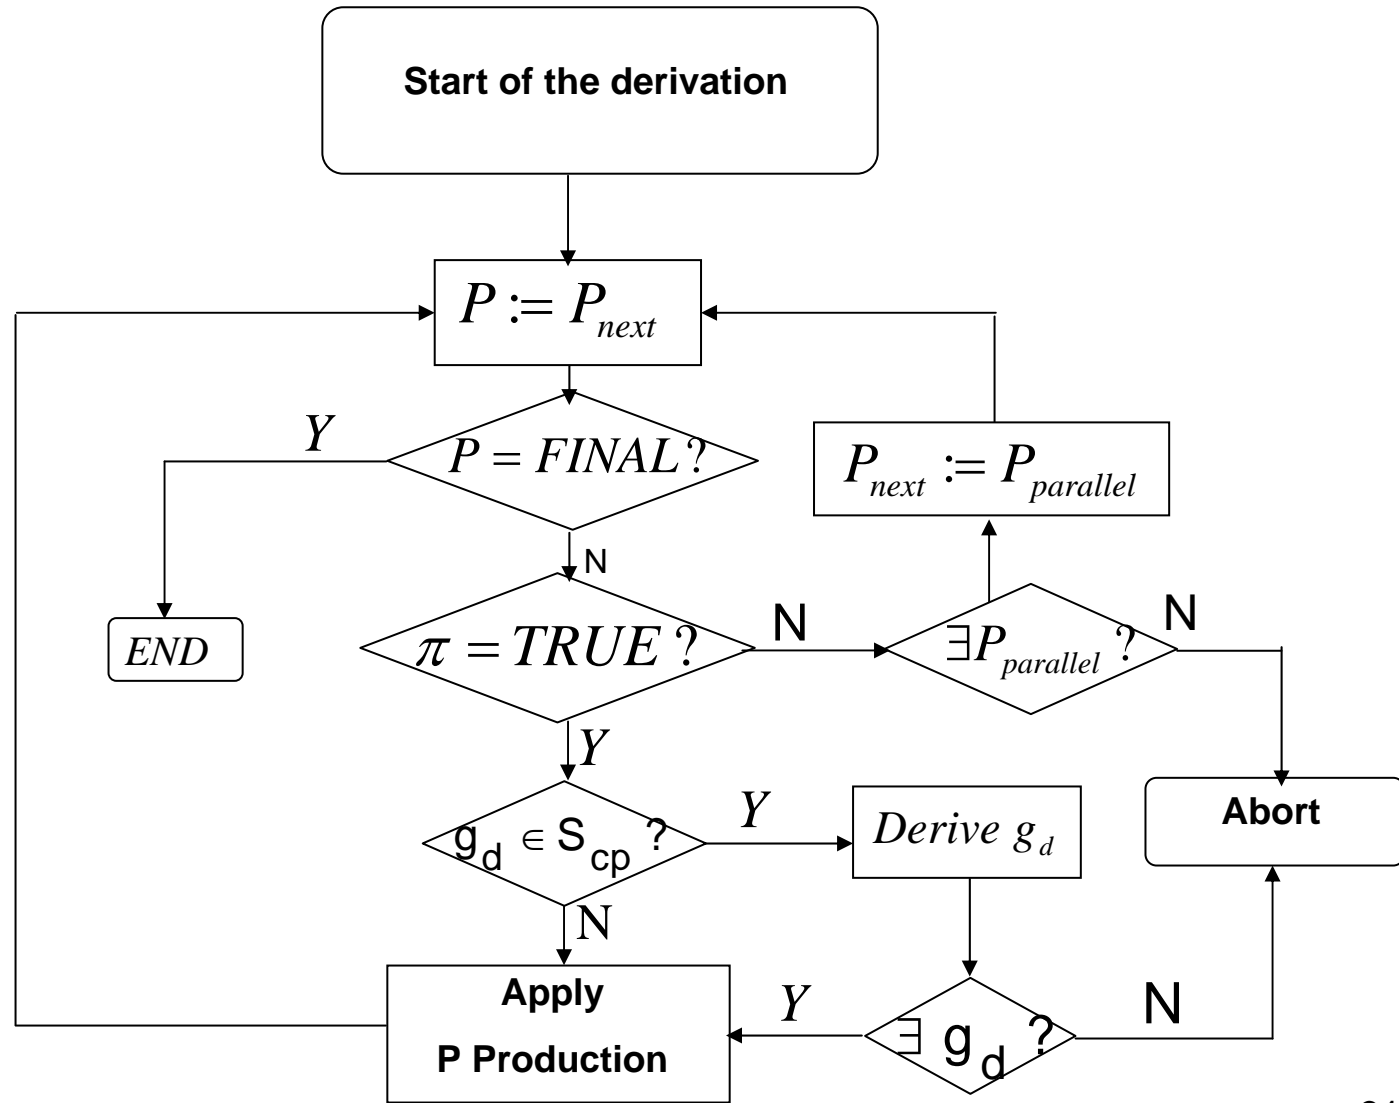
Start of the derivation

$P := P_{next}$

$Y$

$P = FINAL?$

$P_{next} := P_{parallel}$

N

$END$

$\pi = TRUE?$

N

$\exists P_{parallel}?$

N

$Y$

$g_d \in S_{cp}$ ?

$Y$

$Derive\ g_d$

Abort

N

Apply

P Production

$Y$

$\exists\ g_d$ ?

N

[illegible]